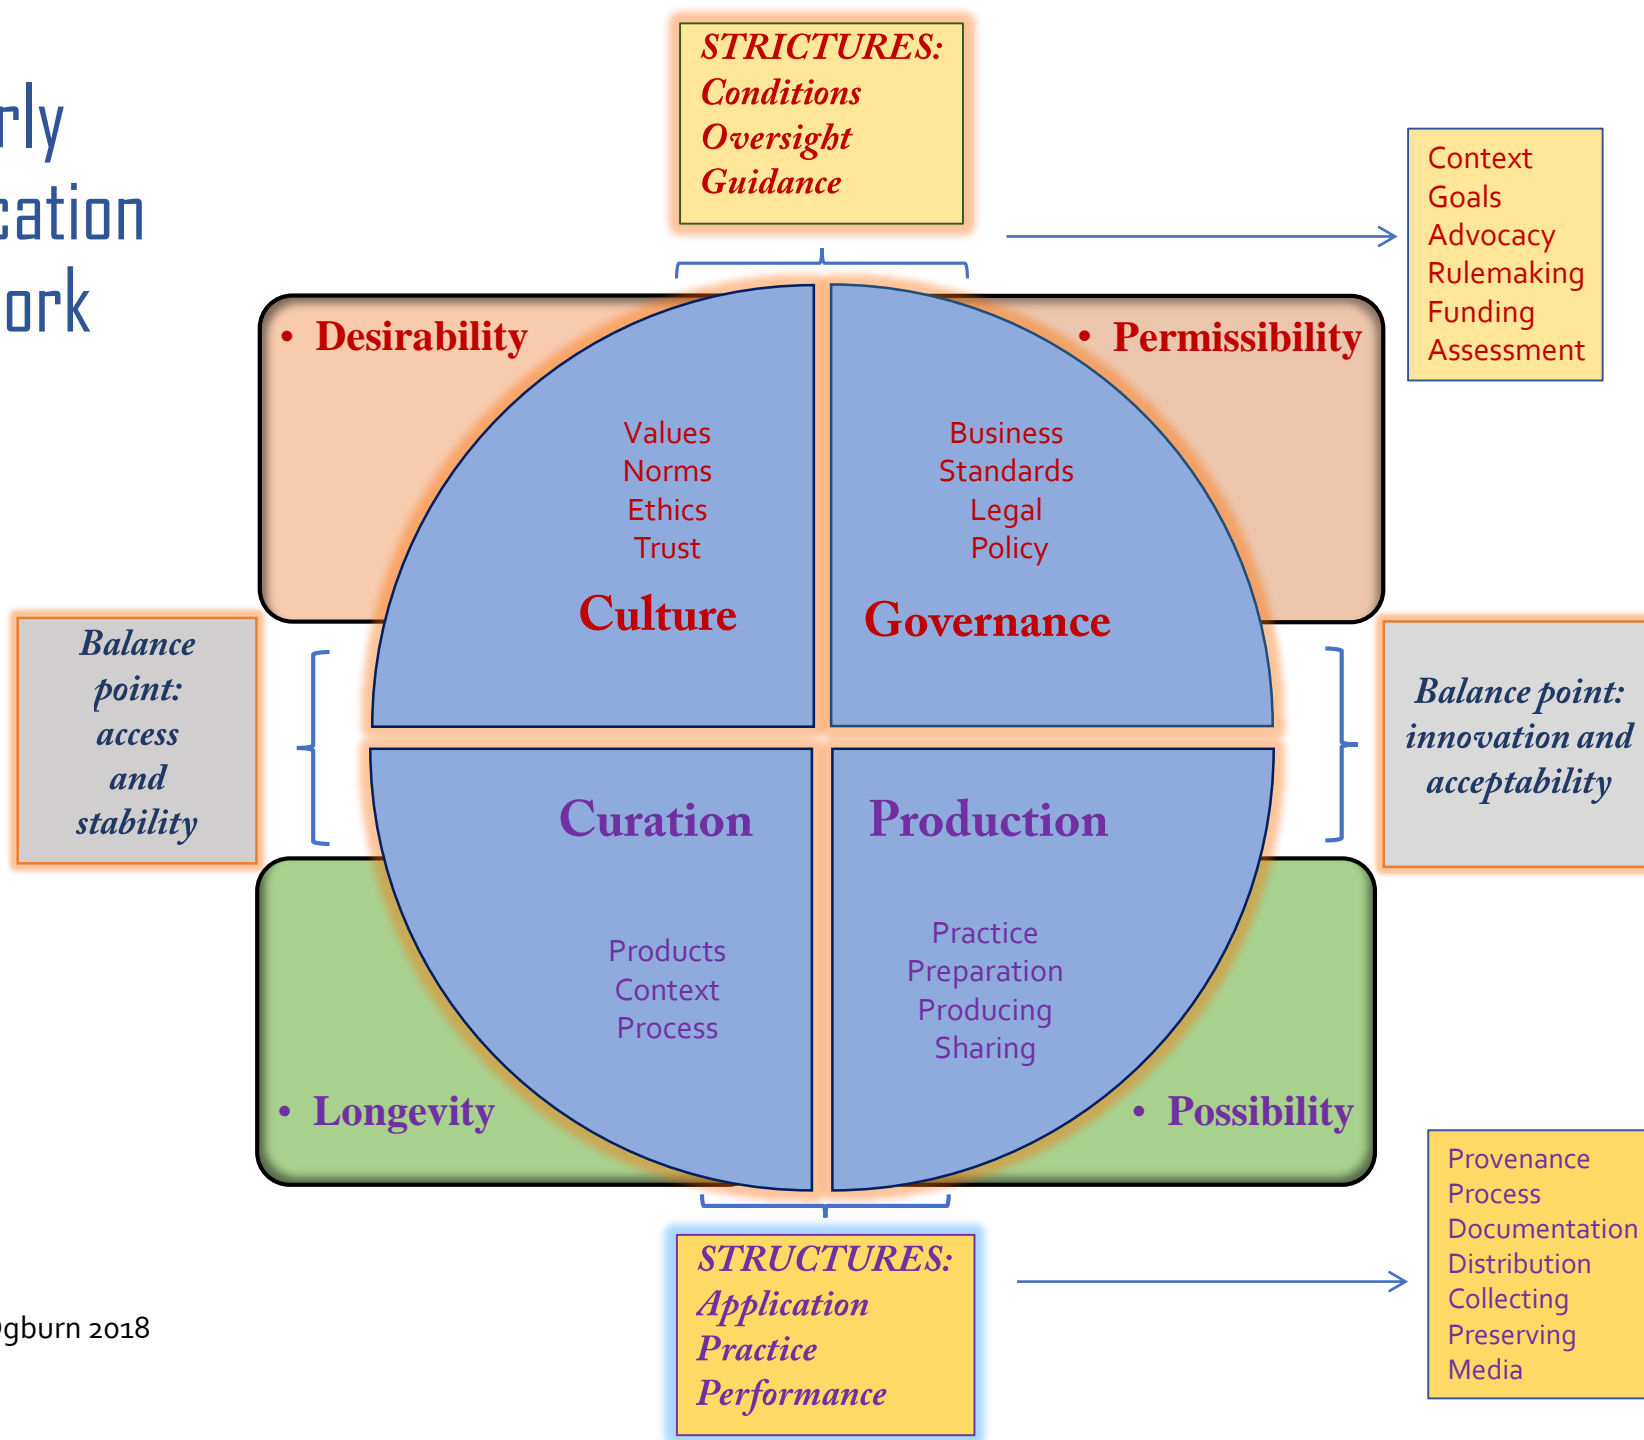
rly
cation
ork

STRICTURES:
Conditions
Oversight
Guidance

Context
Goals
Advocacy
Rulemaking
Funding
Assessment

• Desirability

• Permissibility

Values
Norms
Ethics
Trust

Culture

Business
Standards
Legal
Policy

Governance

Balance point: access and stability

Balance point: innovation and acceptability

Curation

Production

Products
Context
Process

Practice
Preparation
Producing
Sharing

• Longevity

• Possibility

gburn 2018

STRUCTURES:
Application
Practice
Performance

Provenance
Process
Documentation
Distribution
Collecting
Preserving
Media